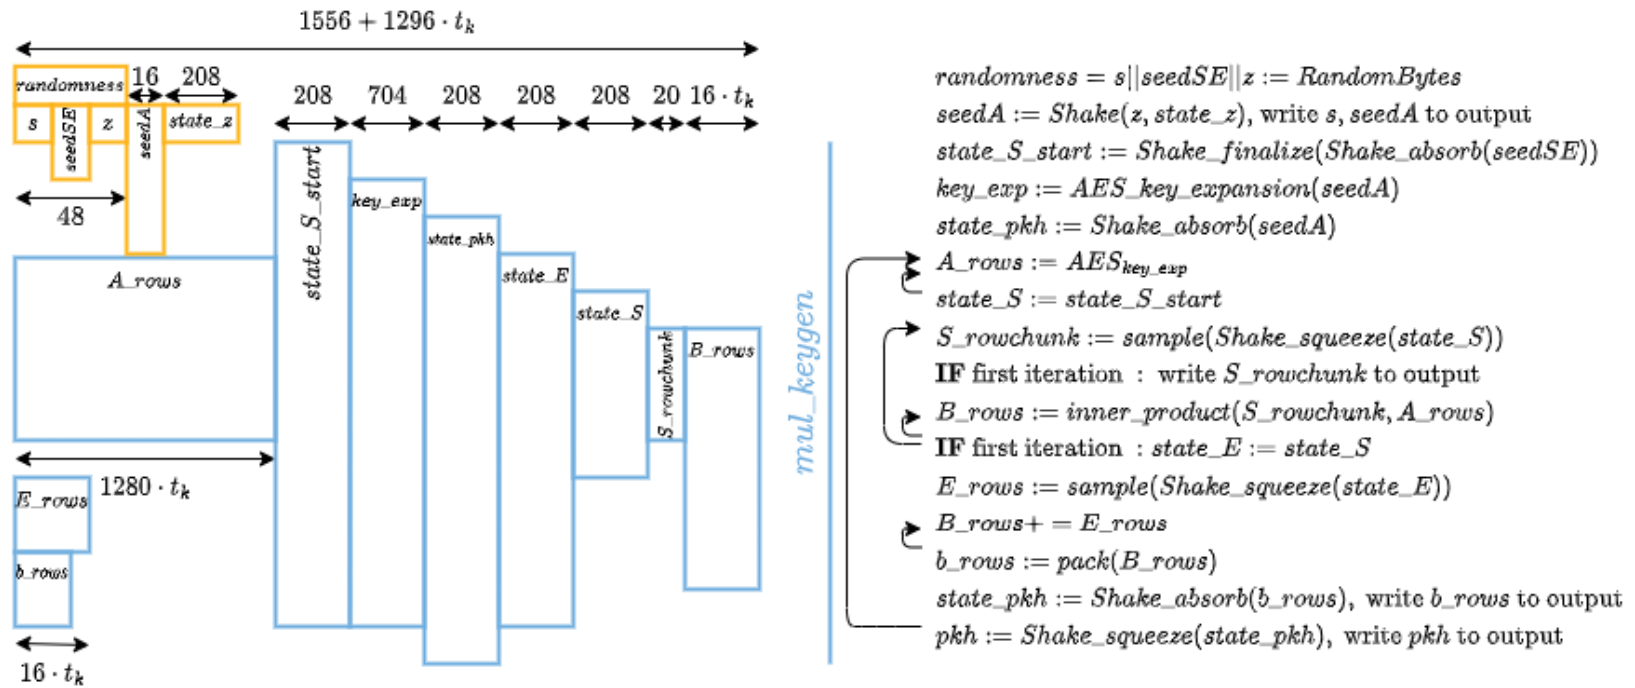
$1556 + 1296 \cdot t_k$

randomness

16

208

s

seedSE

z

seedA

state_z

48

208

704

208

208

208

20

$16 \cdot t_k$

state_S_start

key_exp

state_pkh

state_E

state_S

S_rowchunk

B_rows

A_rows

$1280 \cdot t_k$

E_rows

b_rows

$16 \cdot t_k$

mul_keygen

$randomness = s||seedSE||z := RandomBytes$

$seedA := Shake(z, state\_z)$, write $s$, $seedA$ to output

$state\_S\_start := Shake\_finalize(Shake\_absorb(seedSE))$

$key\_exp := AES\_key\_expansion(seedA)$

$state\_pkh := Shake\_absorb(seedA)$

$A\_rows := AES_{key\_exp}$

$state\_S := state\_S\_start$

$S\_rowchunk := sample(Shake\_squeeze(state\_S))$

IF first iteration : write $S\_rowchunk$ to output

$B\_rows := inner\_product(S\_rowchunk, A\_rows)$

IF first iteration : $state\_E := state\_S$

$E\_rows := sample(Shake\_squeeze(state\_E))$

$B\_rows+ = E\_rows$

$b\_rows := pack(B\_rows)$

$state\_pkh := Shake\_absorb(b\_rows)$, write $b\_rows$ to output

$pkh := Shake\_squeeze(state\_pkh)$, write $pkh$ to output